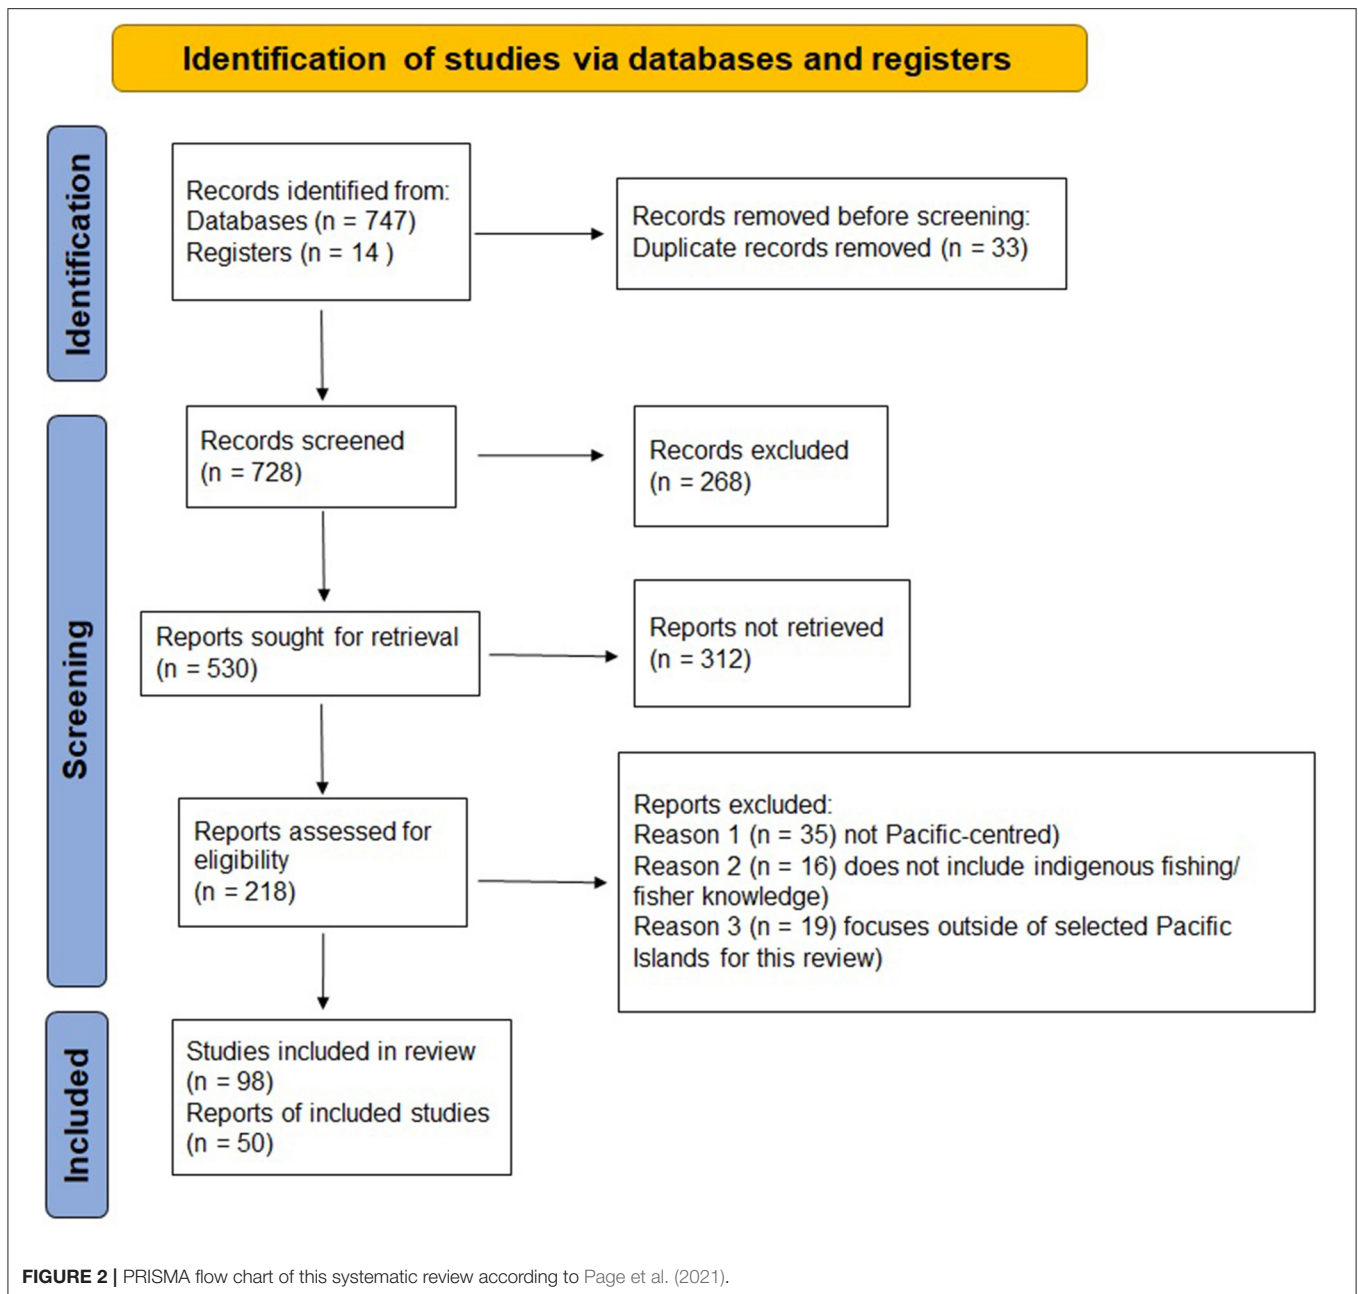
Identification of studies via databases and registers

Identification

Records identified from:
Databases (n = 747)
Registers (n = 14 )

Records removed before screening:
Duplicate records removed (n = 33)

Screening

Records screened
(n = 728)

Records excluded
(n = 268)

Reports sought for retrieval
(n = 530)

Reports not retrieved
(n = 312)

Reports assessed for eligibility
(n = 218)

Reports excluded:
Reason 1 (n = 35) not Pacific-centred)
Reason 2 (n = 16) does not include indigenous fishing/ fisher knowledge)
Reason 3 (n = 19) focuses outside of selected Pacific Islands for this review)

Included

Studies included in review
(n = 98)
Reports of included studies
(n = 50)

FIGURE 2 | PRISMA flow chart of this systematic review according to Page et al. (2021).